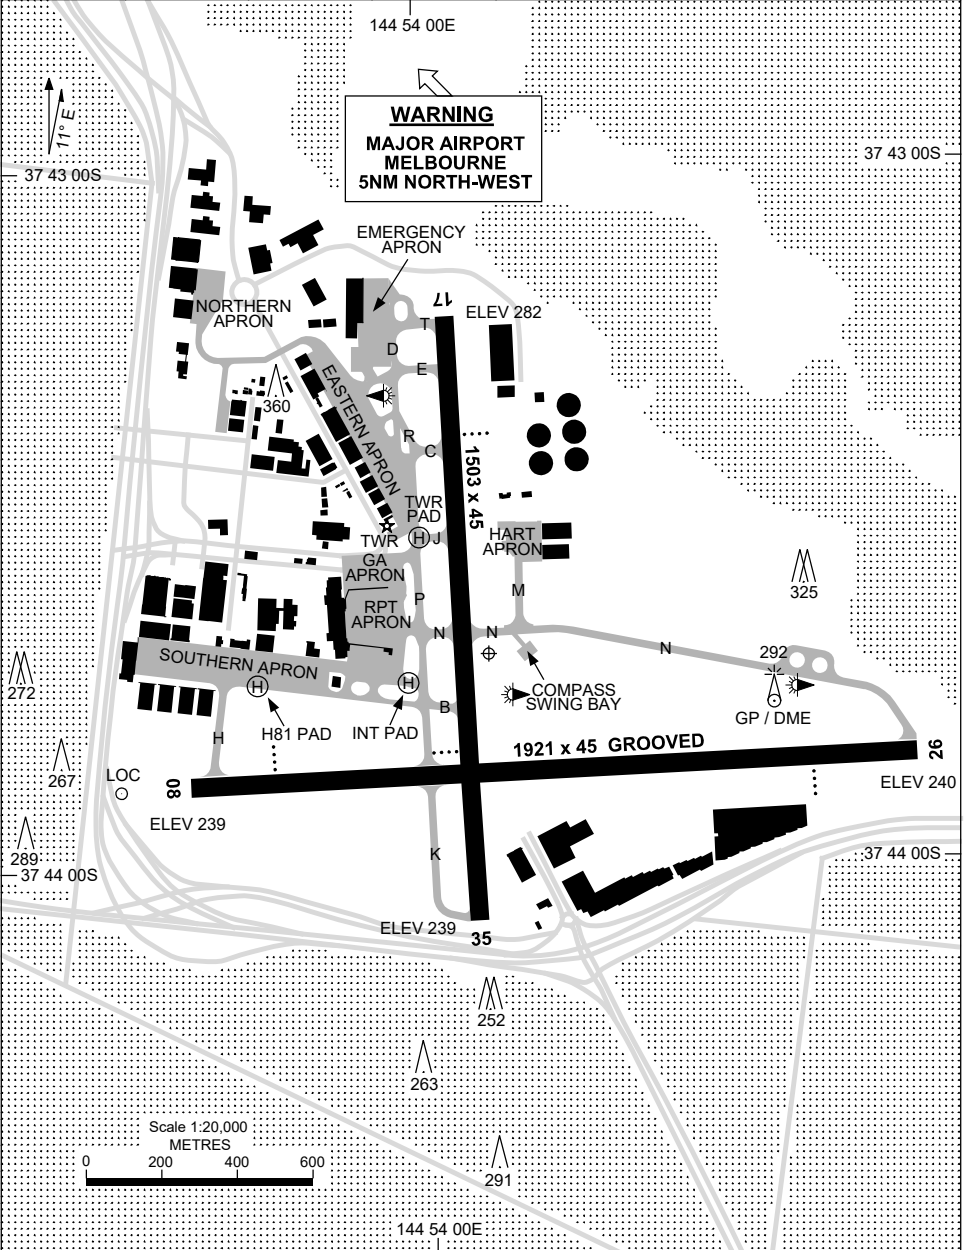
144 54 00E

11° E

37 43 00S

WARNING
MAJOR AIRPORT
MELBOURNE
5NM NORTH-WEST

37 43 00S

EMERGENCY APRON

17

ELEV 282

NORTHERN APRON

T

D

E

360

EASTERN APRON

R

C

1503 x 45

TWR PAD

TWR

J

HART APRON

GA APRON

M

325

RPT APRON

P

N

N

N

292

SOUTHERN APRON

272

COMPASS SWING BAY

GP / DME

H81 PAD

INT PAD

B

H

1921 x 45 GROOVED

26

267

LOC

08

ELEV 240

ELEV 239

289

37 44 00S

K

37 44 00S

ELEV 239

35

252

263

Scale 1:20,000
METRES
0 200 400 600

291

144 54 00E